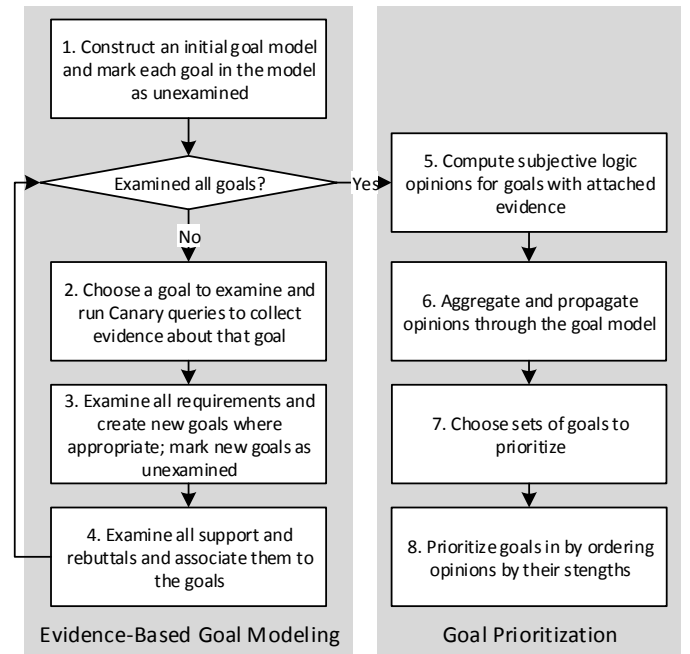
1. Construct an initial goal model and mark each goal in the model as unexamined

Examined all goals?

Yes

No

2. Choose a goal to examine and run Canary queries to collect evidence about that goal

3. Examine all requirements and create new goals where appropriate; mark new goals as unexamined

4. Examine all support and rebuttals and associate them to the goals

Evidence-Based Goal Modeling

5. Compute subjective logic opinions for goals with attached evidence

6. Aggregate and propagate opinions through the goal model

7. Choose sets of goals to prioritize

8. Prioritize goals in by ordering opinions by their stengths

Goal Prioritization